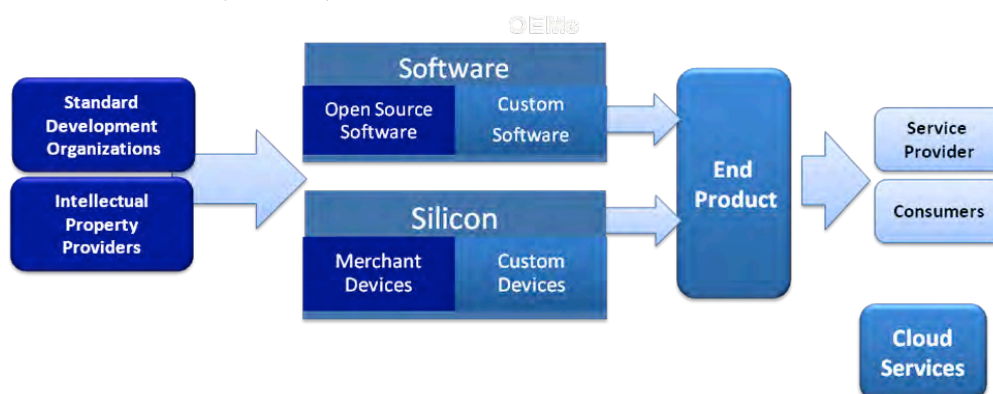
OEMs

Standard Development Organizations

Intellectual Property Providers

Software

Open Source Software

Custom Software

Silicon

Merchant Devices

Custom Devices

End Product

Service Provider

Consumers

Cloud Services